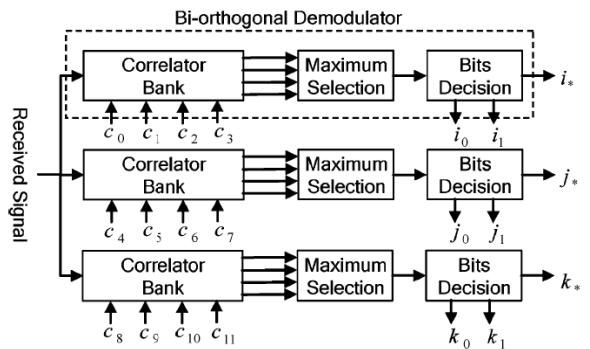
Bi-orthogonal Demodulator

Received Signal

Correlator Bank

$c_0$ $c_1$ $c_2$ $c_3$

Maximum Selection

Bits Decision

$i_*$

$i_0$ $i_1$

Correlator Bank

$c_4$ $c_5$ $c_6$ $c_7$

Maximum Selection

Bits Decision

$j_*$

$j_0$ $j_1$

Correlator Bank

$c_8$ $c_9$ $c_{10}$ $c_{11}$

Maximum Selection

Bits Decision

$k_*$

$k_0$ $k_1$